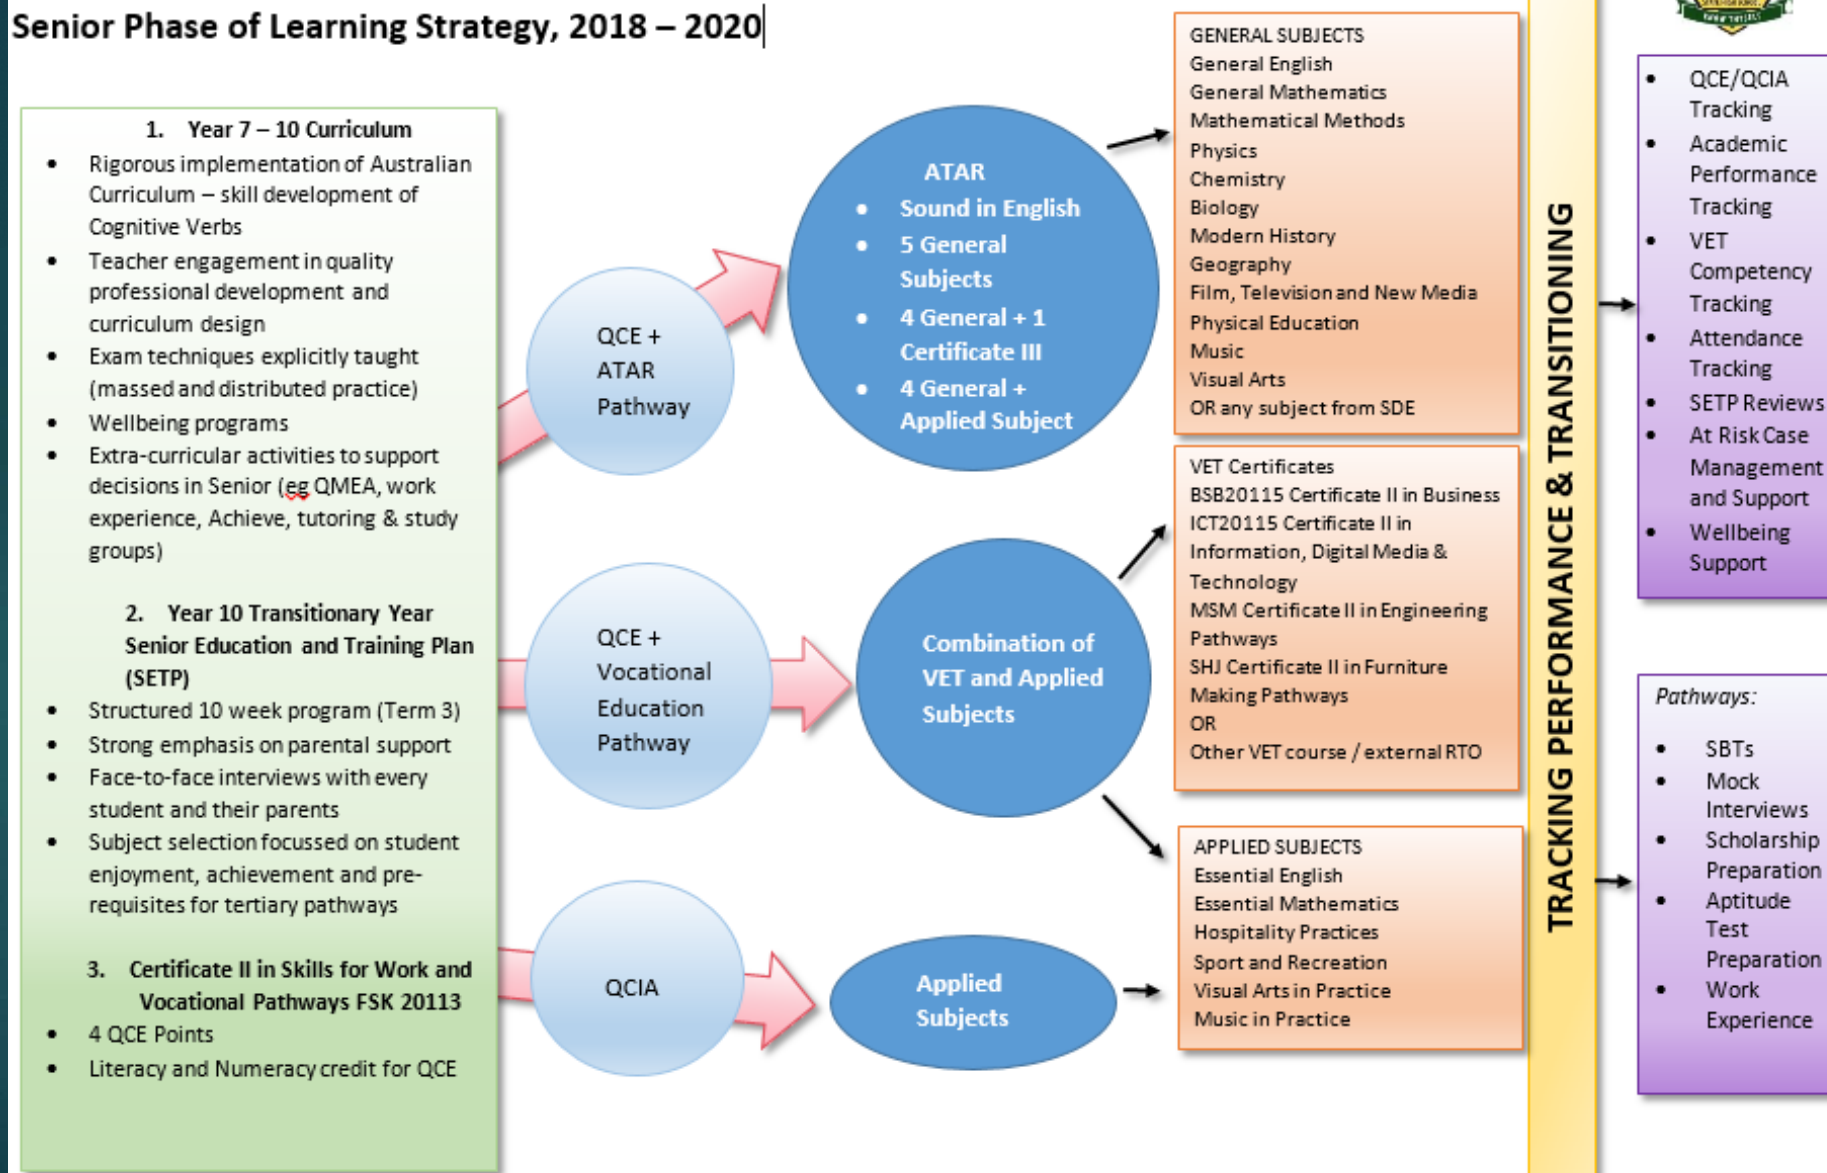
Senior Phase of Learning Strategy, 2018 – 2020

1. Year 7 – 10 Curriculum
- Rigorous implementation of Australian Curriculum – skill development of Cognitive Verbs
- Teacher engagement in quality professional development and curriculum design
- Exam techniques explicitly taught (massed and distributed practice)
- Wellbeing programs
- Extra-curricular activities to support decisions in Senior (eg QMEA, work experience, Achieve, tutoring & study groups)

2. Year 10 Transitionary Year Senior Education and Training Plan (SETP)
- Structured 10 week program (Term 3)
- Strong emphasis on parental support
- Face-to-face interviews with every student and their parents
- Subject selection focussed on student enjoyment, achievement and pre-requisites for tertiary pathways

3. Certificate II in Skills for Work and Vocational Pathways FSK 20113
- 4 QCE Points
- Literacy and Numeracy credit for QCE

QCE + ATAR Pathway

QCE + Vocational Education Pathway

QCIA

ATAR
- Sound in English
- 5 General Subjects
- 4 General + 1 Certificate III
- 4 General + Applied Subject

Combination of VET and Applied Subjects

Applied Subjects

GENERAL SUBJECTS
General English
General Mathematics
Mathematical Methods
Physics
Chemistry
Biology
Modern History
Geography
Film, Television and New Media
Physical Education
Music
Visual Arts
OR any subject from SDE

VET Certificates
BSB20115 Certificate II in Business
ICT20115 Certificate II in Information, Digital Media & Technology
MSM Certificate II in Engineering Pathways
SHJ Certificate II in Furniture Making Pathways
OR
Other VET course / external RTO

APPLIED SUBJECTS
Essential English
Essential Mathematics
Hospitality Practices
Sport and Recreation
Visual Arts in Practice
Music in Practice

TRACKING PERFORMANCE & TRANSITIONING

- QCE/QCIA Tracking
- Academic Performance Tracking
- VET Competency Tracking
- Attendance Tracking
- SETP Reviews
- At Risk Case Management and Support
- Wellbeing Support

Pathways:
- SBTs
- Mock Interviews
- Scholarship Preparation
- Aptitude Test Preparation
- Work Experience